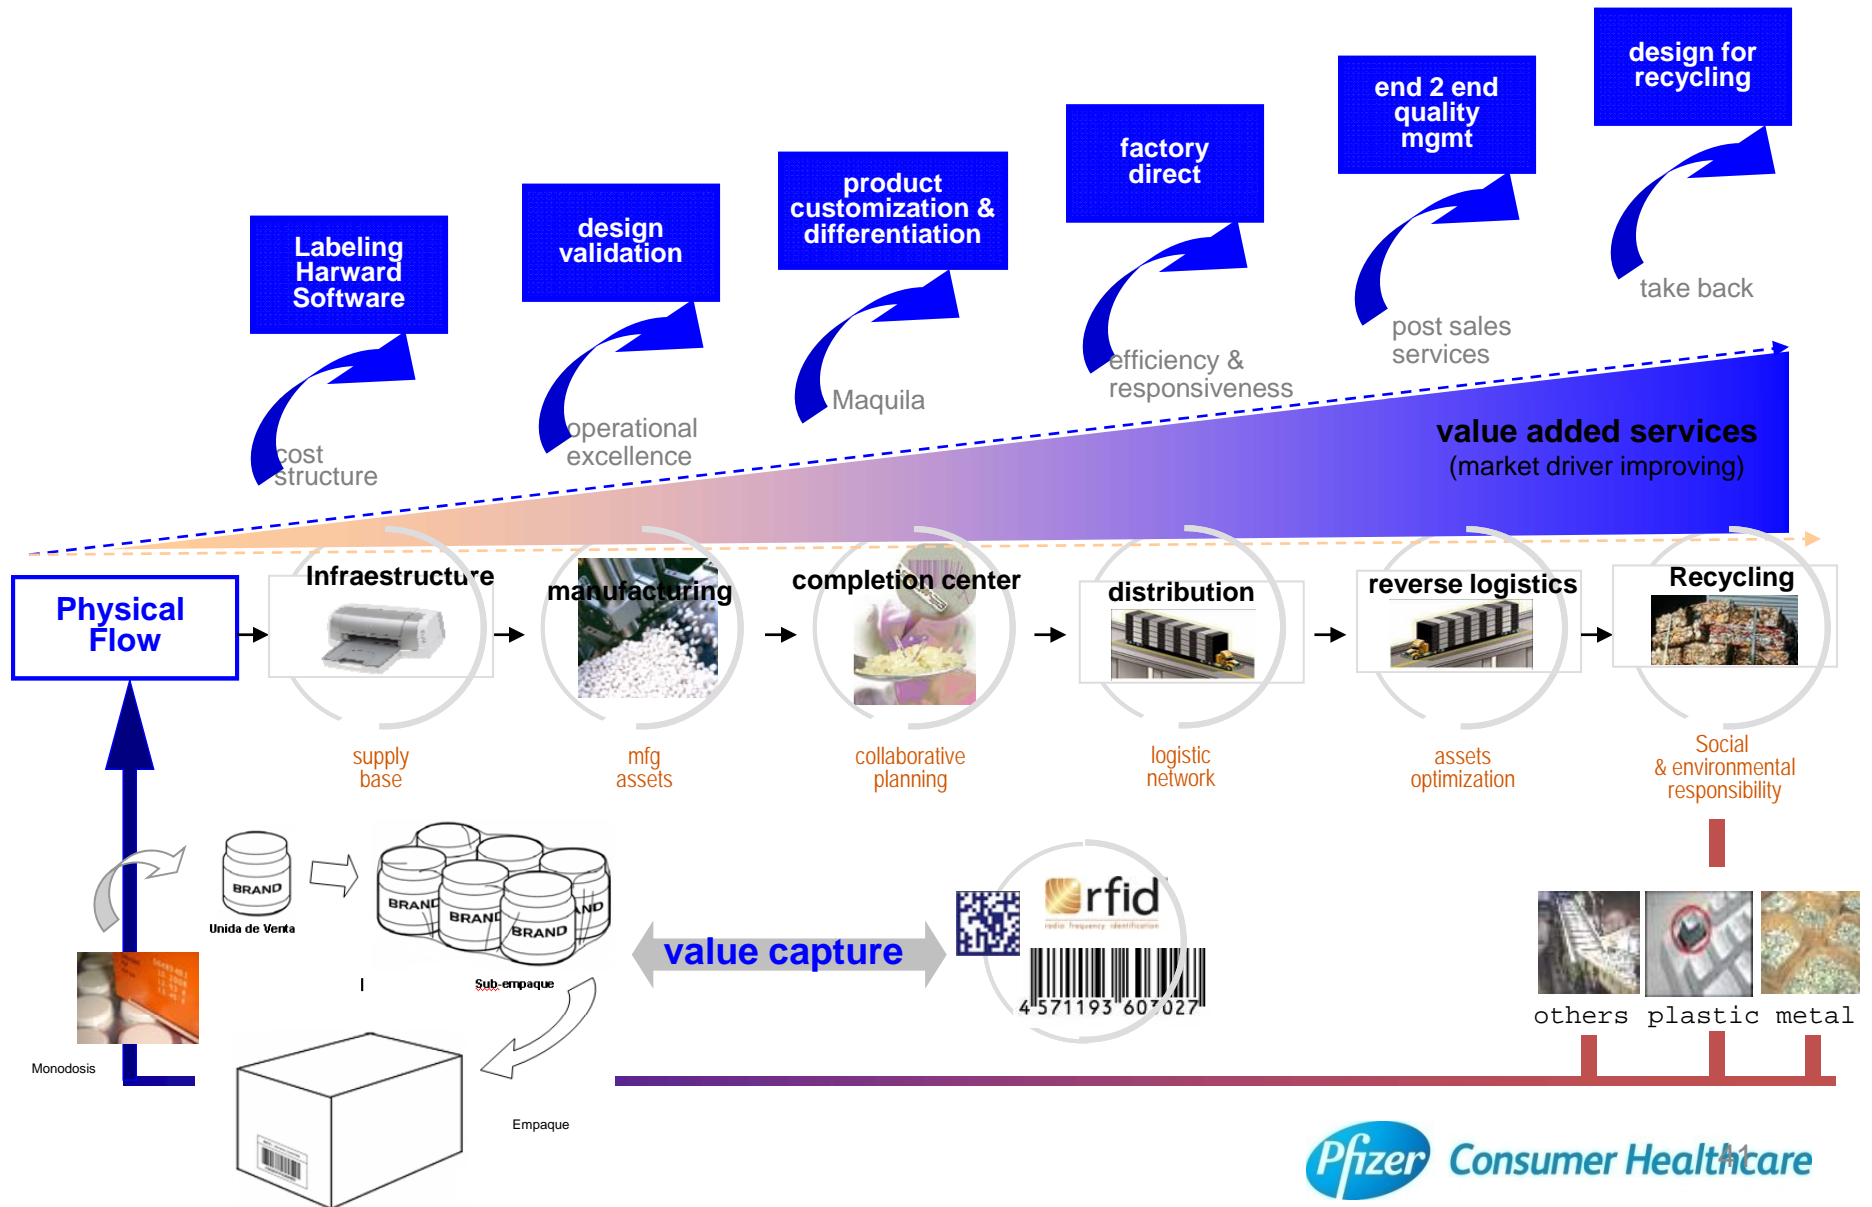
design for recycling

end 2 end quality mgmt

factory direct

product customization & differentiation

design validation

Labeling Harward Software

take back

post sales services

efficiency & responsiveness

Maquila

operational excellence

cost structure

value added services
(market driver improving)

Physical Flow

Infraestructure

manufacturing

completion center

distribution

reverse logistics

Recycling

supply base

mfg assets

collaborative planning

logistic network

assets optimization

Social & environmental responsibility

BRAND

Unida de Venta

BRAND BRAND BRAND BRAND

Sub-empaque

value capture

rfid

4 571193 607027

others plastic metal

Monodosis

Empaque

Pfizer Consumer Healthcare

41